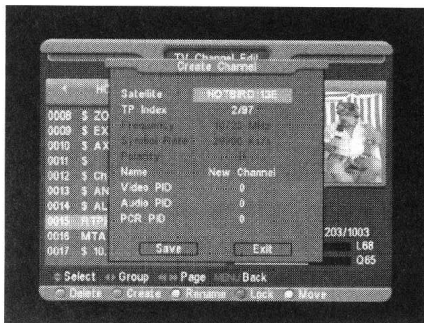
TV Channel Edit
Create Channel
HO
Satellite HOTBIRD 13E
TP Index 2/97
Frequency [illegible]
Symbol Rate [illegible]
Polarity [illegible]
Name New Channel
Video PID 0
Audio PID 0
PCR PID 0
Save Exit
0008 $ ZO
0009 $ EX
0010 $ AX
0011 $
0012 $ Ch
0013 $ AN
0014 $ AL
0015 RTP
0016 MTA
0017 $ 10.
203/1003
L68
Q65
Select Group Page MENU Back
Delete Create Rename Lock Move